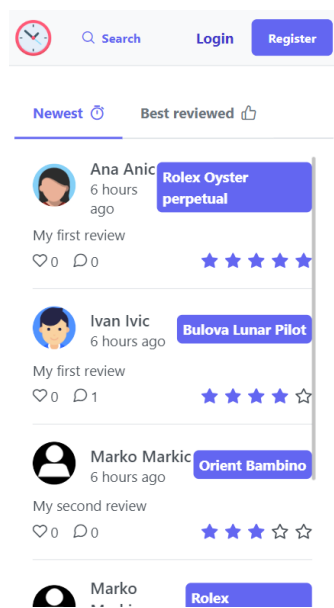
Search Login Register

Newest Best reviewed

Ana Anic
6 hours ago
Rolex Oyster perpetual
My first review
0 0

Ivan Ivic
6 hours ago
Bulova Lunar Pilot
My first review
0 1

Marko Markic
6 hours ago
Orient Bambino
My second review
0 0

Marko
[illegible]
Rolex